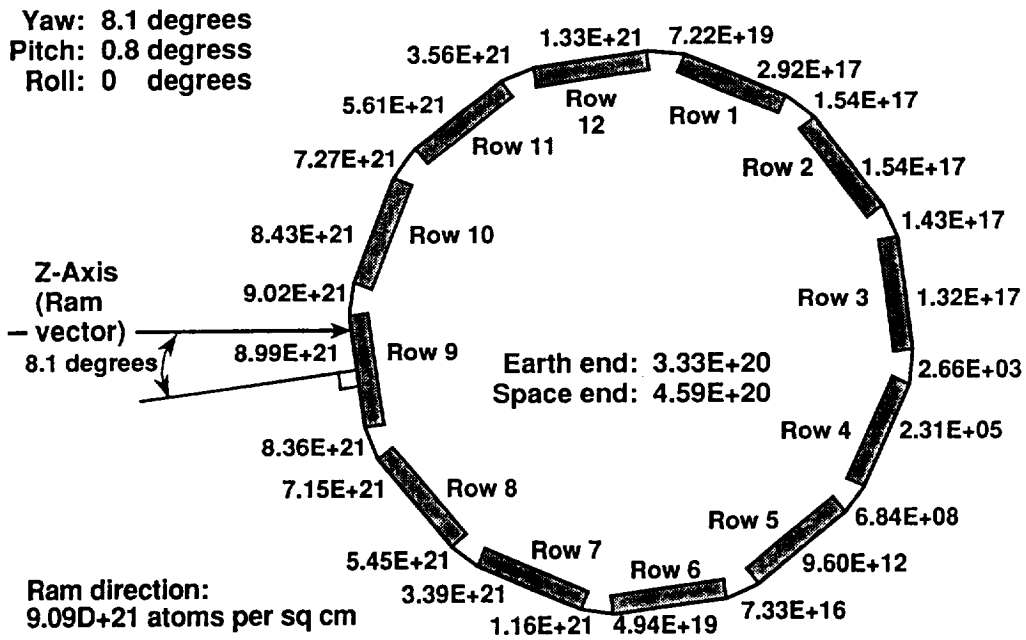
Yaw: 8.1 degrees
Pitch: 0.8 degress
Roll: 0 degrees

3.56E+21
1.33E+21
7.22E+19
2.92E+17
1.54E+17
Row 12
Row 1
5.61E+21
Row 11
Row 2
1.54E+17
7.27E+21
1.43E+17
8.43E+21
Row 10
Z-Axis (Ram – vector)
9.02E+21
Row 3
1.32E+17
8.1 degrees
8.99E+21
Row 9
Earth end: 3.33E+20
Space end: 4.59E+20
2.66E+03
Row 4
2.31E+05
8.36E+21
7.15E+21
Row 8
Row 5
6.84E+08
5.45E+21
Row 7
9.60E+12
Row 6
3.39E+21
7.33E+16
1.16E+21
4.94E+19

Ram direction:
9.09D+21 atoms per sq cm